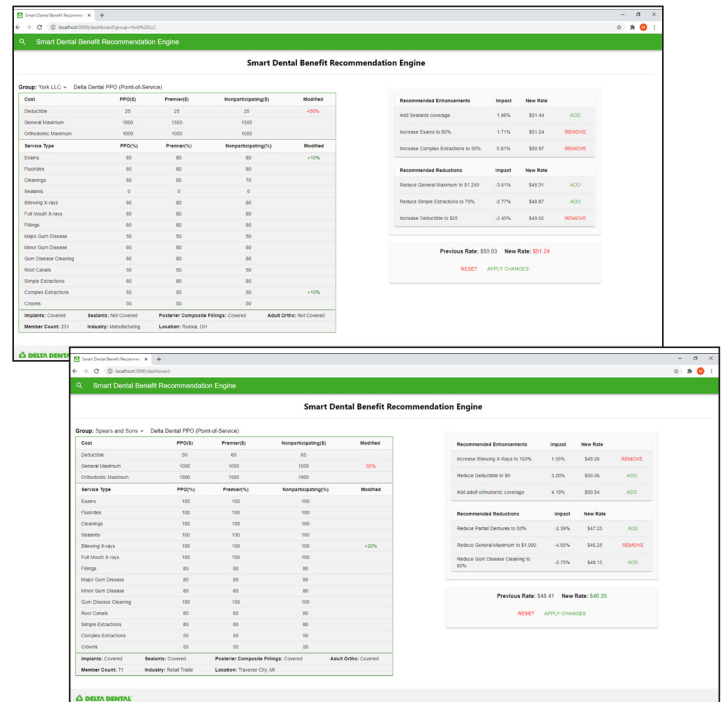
Smart Dental Benefit Recommen ×
localhost:3000/dashboard?group=York%20LLC

Smart Dental Benefit Recommendation Engine

Smart Dental Benefit Recommendation Engine

Group: York LLC Delta Dental PPO (Point-of-Service)

| Cost | PPO($) | Premier($) | Nonparticipating($) | Modified |
|---|---|---|---|---|
| Deductible | 25 | 25 | 25 | +50% |
| General Maximum | 1000 | 1000 | 1000 | |
| Orthodontic Maximum | 1000 | 1000 | 1000 | |

| Service Type | PPO(%) | Premier(%) | Nonparticipating(%) | Modified |
|---|---|---|---|---|
| Exams | 80 | 80 | 80 | +10% |
| Fluorides | 80 | 80 | 80 | |
| Cleanings | 80 | 80 | 70 | |
| Sealants | 0 | 0 | 0 | |
| Bitewing X-rays | 80 | 80 | 80 | |
| Full Mouth X-rays | 80 | 80 | 80 | |
| Fillings | 80 | 80 | 80 | |
| Major Gum Disease | 50 | 50 | 50 | |
| Minor Gum Disease | 80 | 80 | 80 | |
| Gum Disease Cleaning | 80 | 80 | 80 | |
| Root Canals | 50 | 50 | 50 | |
| Simple Extractions | 80 | 80 | 80 | |
| Complex Extractions | 50 | 50 | 50 | +10% |
| Crowns | 50 | 50 | 50 | |

Implants: Covered Sealants: Not Covered Posterior Composite Fillings: Covered Adult Orths: Not Covered
Member Count: 231 Industry: Manufacturing Location: Russia, OH

| Recommended Enhancements | Impact | New Rate | |
|---|---|---|---|
| Add Sealants coverage | 1.96% | $51.44 | ADD |
| Increase Exams to 90% | 1.71% | $51.24 | REMOVE |
| Increase Complex Extractions to 50% | 0.61% | $50.97 | REMOVE |

| Recommended Reductions | Impact | New Rate | |
|---|---|---|---|
| Reduce General Maximum to $1,250 | -3.91% | $48.31 | ADD |
| Reduce Simple Extractions to 70% | -2.77% | $48.87 | ADD |
| Increase Deductible to $25 | -2.45% | $49.02 | REMOVE |

Previous Rate: $50.03 New Rate: $51.24

RESET APPLY CHANGES

DELTA DENTAL

Smart Dental Benefit Recommen ×
localhost:3000/dashboard

Smart Dental Benefit Recommendation Engine

Smart Dental Benefit Recommendation Engine

Group: Spears and Sons Delta Dental PPO (Point-of-Service)

| Cost | PPO($) | Premier($) | Nonparticipating($) | Modified |
|---|---|---|---|---|
| Deductible | 50 | 60 | 60 | |
| General Maximum | 1000 | 1000 | 1000 | -35% |
| Orthodontic Maximum | 1000 | 1500 | 1500 | |

| Service Type | PPO(%) | Premier(%) | Nonparticipating(%) | Modified |
|---|---|---|---|---|
| Exams | 100 | 100 | 100 | |
| Fluorides | 100 | 100 | 100 | |
| Cleanings | 100 | 100 | 100 | |
| Sealants | 100 | 100 | 100 | |
| Bitewing X-rays | 100 | 100 | 100 | +20% |
| Full Mouth X-rays | 100 | 100 | 100 | |
| Fillings | 80 | 80 | 80 | |
| Major Gum Disease | 80 | 80 | 80 | |
| Minor Gum Disease | 80 | 80 | 80 | |
| Gum Disease Cleaning | 100 | 100 | 100 | |
| Root Canals | 80 | 80 | 80 | |
| Simple Extractions | 80 | 80 | 80 | |
| Complex Extractions | 50 | 50 | 50 | |
| Crowns | 50 | 50 | 50 | |

Implants: Covered Sealants: Covered Posterior Composite Fillings: Covered Adult Orths: Covered
Member Count: 71 Industry: Retail Trade Location: Traverse City, MI

| Recommended Enhancements | Impact | New Rate | |
|---|---|---|---|
| Increase Bitewing X-Rays to 100% | 1.55% | $46.26 | REMOVE |
| Reduce Deductible to $0 | 3.20% | $50.06 | ADD |
| Add adult orthodontic coverage | 4.10% | $50.54 | ADD |

| Recommended Reductions | Impact | New Rate | |
|---|---|---|---|
| Reduce Partial Dentures to 50% | -2.39% | $47.25 | ADD |
| Reduce General Maximum to $1,000 | -4.65% | $46.25 | REMOVE |
| Reduce Gum Disease Cleaning to 80% | -0.75% | $48.15 | ADD |

Previous Rate: $48.41 New Rate: $46.25

RESET APPLY CHANGES

DELTA DENTAL